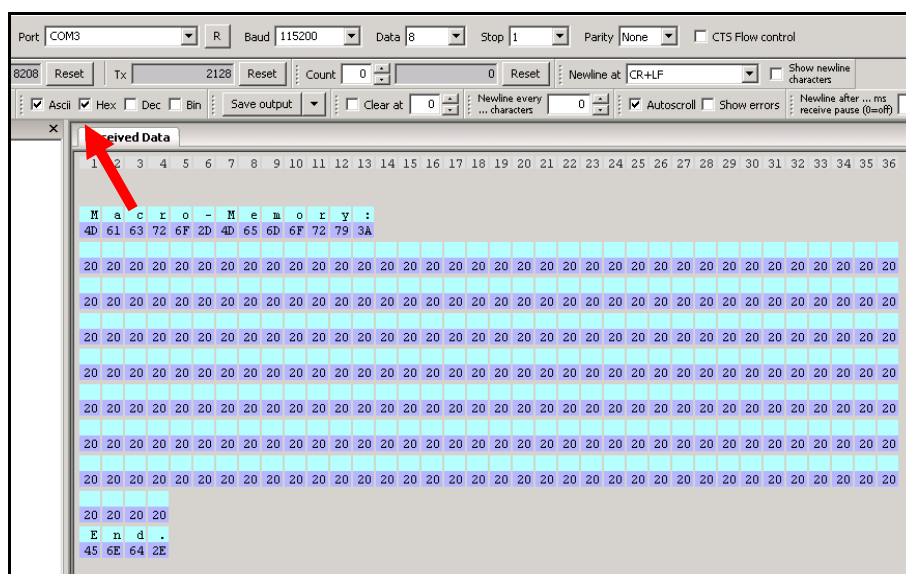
Port COM3 R Baud 115200 Data 8 Stop 1 Parity None CTS Flow control

8208 Reset Tx 2128 Reset Count 0 0 Reset Newline at CR+LF Show newline characters

Ascii Hex Dec Bin Save output Clear at 0 Newline every ... characters 0 Autoscroll Show errors Newline after ... ms receive pause (0=off)

×

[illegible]ceived Data

1 2 3 4 5 6 7 8 9 10 11 12 13 14 15 16 17 18 19 20 21 22 23 24 25 26 27 28 29 30 31 32 33 34 35 36

M a c r o - M e m o r y :
4D 61 63 72 6F 2D 4D 65 6D 6F 72 79 3A

20 20 20 20 20 20 20 20 20 20 20 20 20 20 20 20 20 20 20 20 20 20 20 20 20 20 20 20 20 20 20 20 20 20 20 20

20 20 20 20 20 20 20 20 20 20 20 20 20 20 20 20 20 20 20 20 20 20 20 20 20 20 20 20 20 20 20 20 20 20 20 20

20 20 20 20 20 20 20 20 20 20 20 20 20 20 20 20 20 20 20 20 20 20 20 20 20 20 20 20 20 20 20 20 20 20 20 20

20 20 20 20 20 20 20 20 20 20 20 20 20 20 20 20 20 20 20 20 20 20 20 20 20 20 20 20 20 20 20 20 20 20 20 20

20 20 20 20 20 20 20 20 20 20 20 20 20 20 20 20 20 20 20 20 20 20 20 20 20 20 20 20 20 20 20 20 20 20 20 20

20 20 20 20 20 20 20 20 20 20 20 20 20 20 20 20 20 20 20 20 20 20 20 20 20 20 20 20 20 20 20 20 20 20 20 20

20 20 20 20 20 20 20 20 20 20 20 20 20 20 20 20 20 20 20 20 20 20 20 20 20 20 20 20 20 20 20 20 20 20 20 20

20 20 20 20

E n d .
45 6E 64 2E